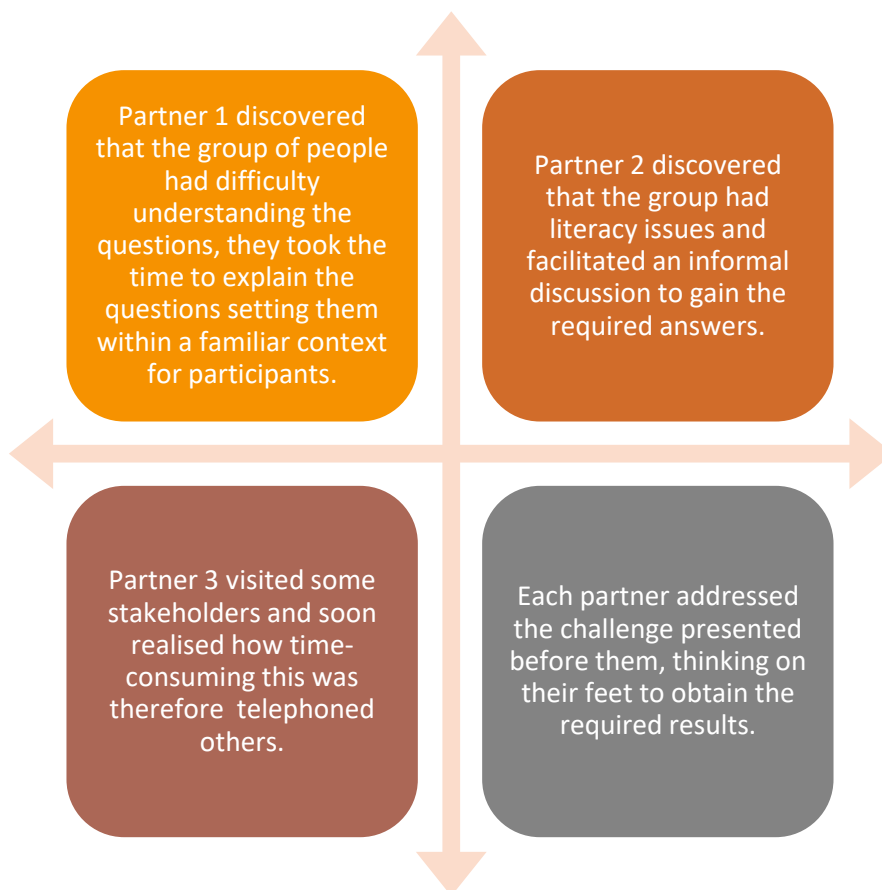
Partner 1 discovered that the group of people had difficulty understanding the questions, they took the time to explain the questions setting them within a familiar context for participants.

Partner 2 discovered that the group had literacy issues and facilitated an informal discussion to gain the required answers.

Partner 3 visited some stakeholders and soon realised how time-consuming this was therefore telephoned others.

Each partner addressed the challenge presented before them, thinking on their feet to obtain the required results.